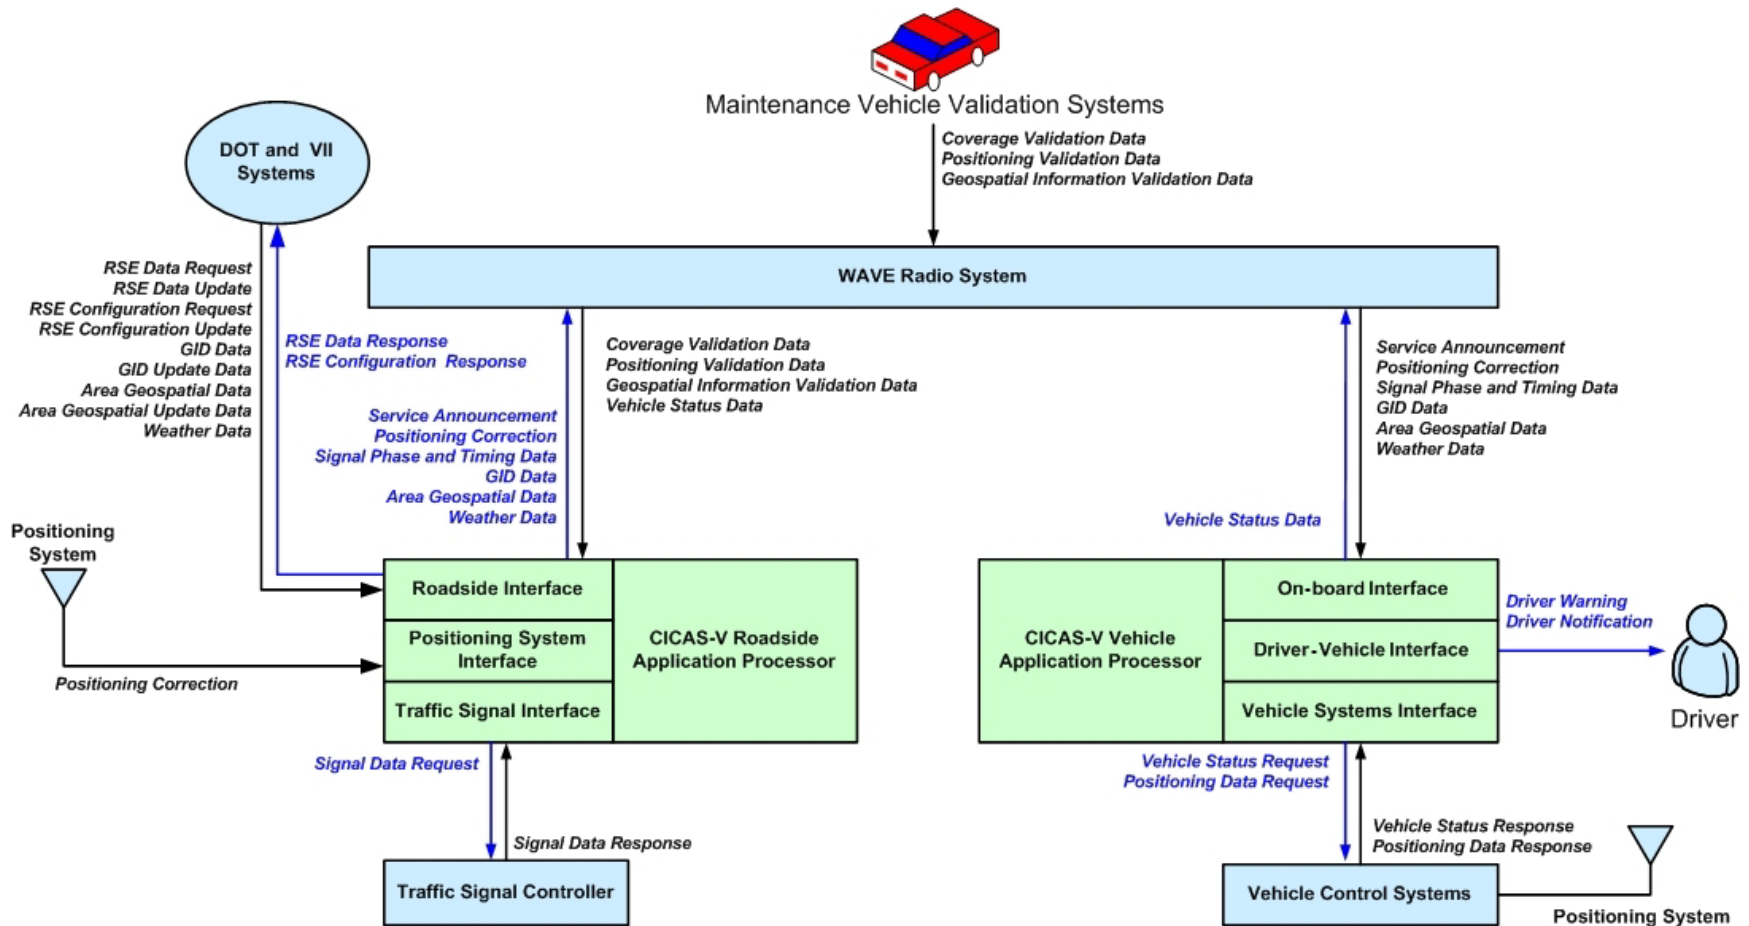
Maintenance Vehicle Validation Systems

Coverage Validation Data
Positioning Validation Data
Geospatial Information Validation Data

DOT and VII Systems

WAVE Radio System

RSE Data Request
RSE Data Update
RSE Configuration Request
RSE Configuration Update
GID Data
GID Update Data
Area Geospatial Data
Area Geospatial Update Data
Weather Data

RSE Data Response
RSE Configuration Response

Service Announcement
Positioning Correction
Signal Phase and Timing Data
GID Data
Area Geospatial Data
Weather Data

Coverage Validation Data
Positioning Validation Data
Geospatial Information Validation Data
Vehicle Status Data

Service Announcement
Positioning Correction
Signal Phase and Timing Data
GID Data
Area Geospatial Data
Weather Data

Vehicle Status Data

Positioning System

Roadside Interface
Positioning System Interface
Traffic Signal Interface
CICAS-V Roadside Application Processor

Positioning Correction

CICAS-V Vehicle Application Processor
On-board Interface
Driver-Vehicle Interface
Vehicle Systems Interface

Driver Warning
Driver Notification

Driver

Signal Data Request
Signal Data Response

Traffic Signal Controller

Vehicle Status Request
Positioning Data Request

Vehicle Status Response
Positioning Data Response

Vehicle Control Systems

Positioning System